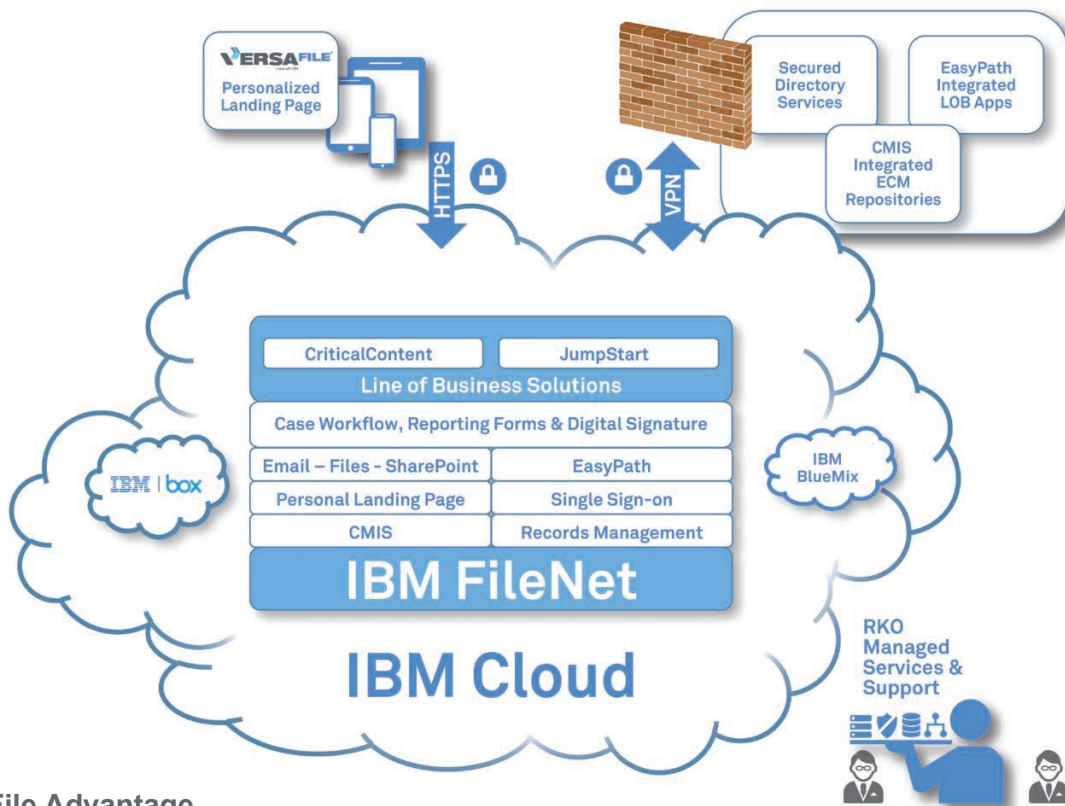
VERSAFILE

Personalized Landing Page

HTTPS

VPN

Secured Directory Services

EasyPath Integrated LOB Apps

CMIS Integrated ECM Repositories

CriticalContent

JumpStart

Line of Business Solutions

Case Workflow, Reporting Forms & Digital Signature

Email – Files - SharePoint

EasyPath

Personal Landing Page

Single Sign-on

CMIS

Records Management

IBM FileNet

IBM | box

IBM BlueMix

IBM Cloud

RKO Managed Services & Support

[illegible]File Advantage